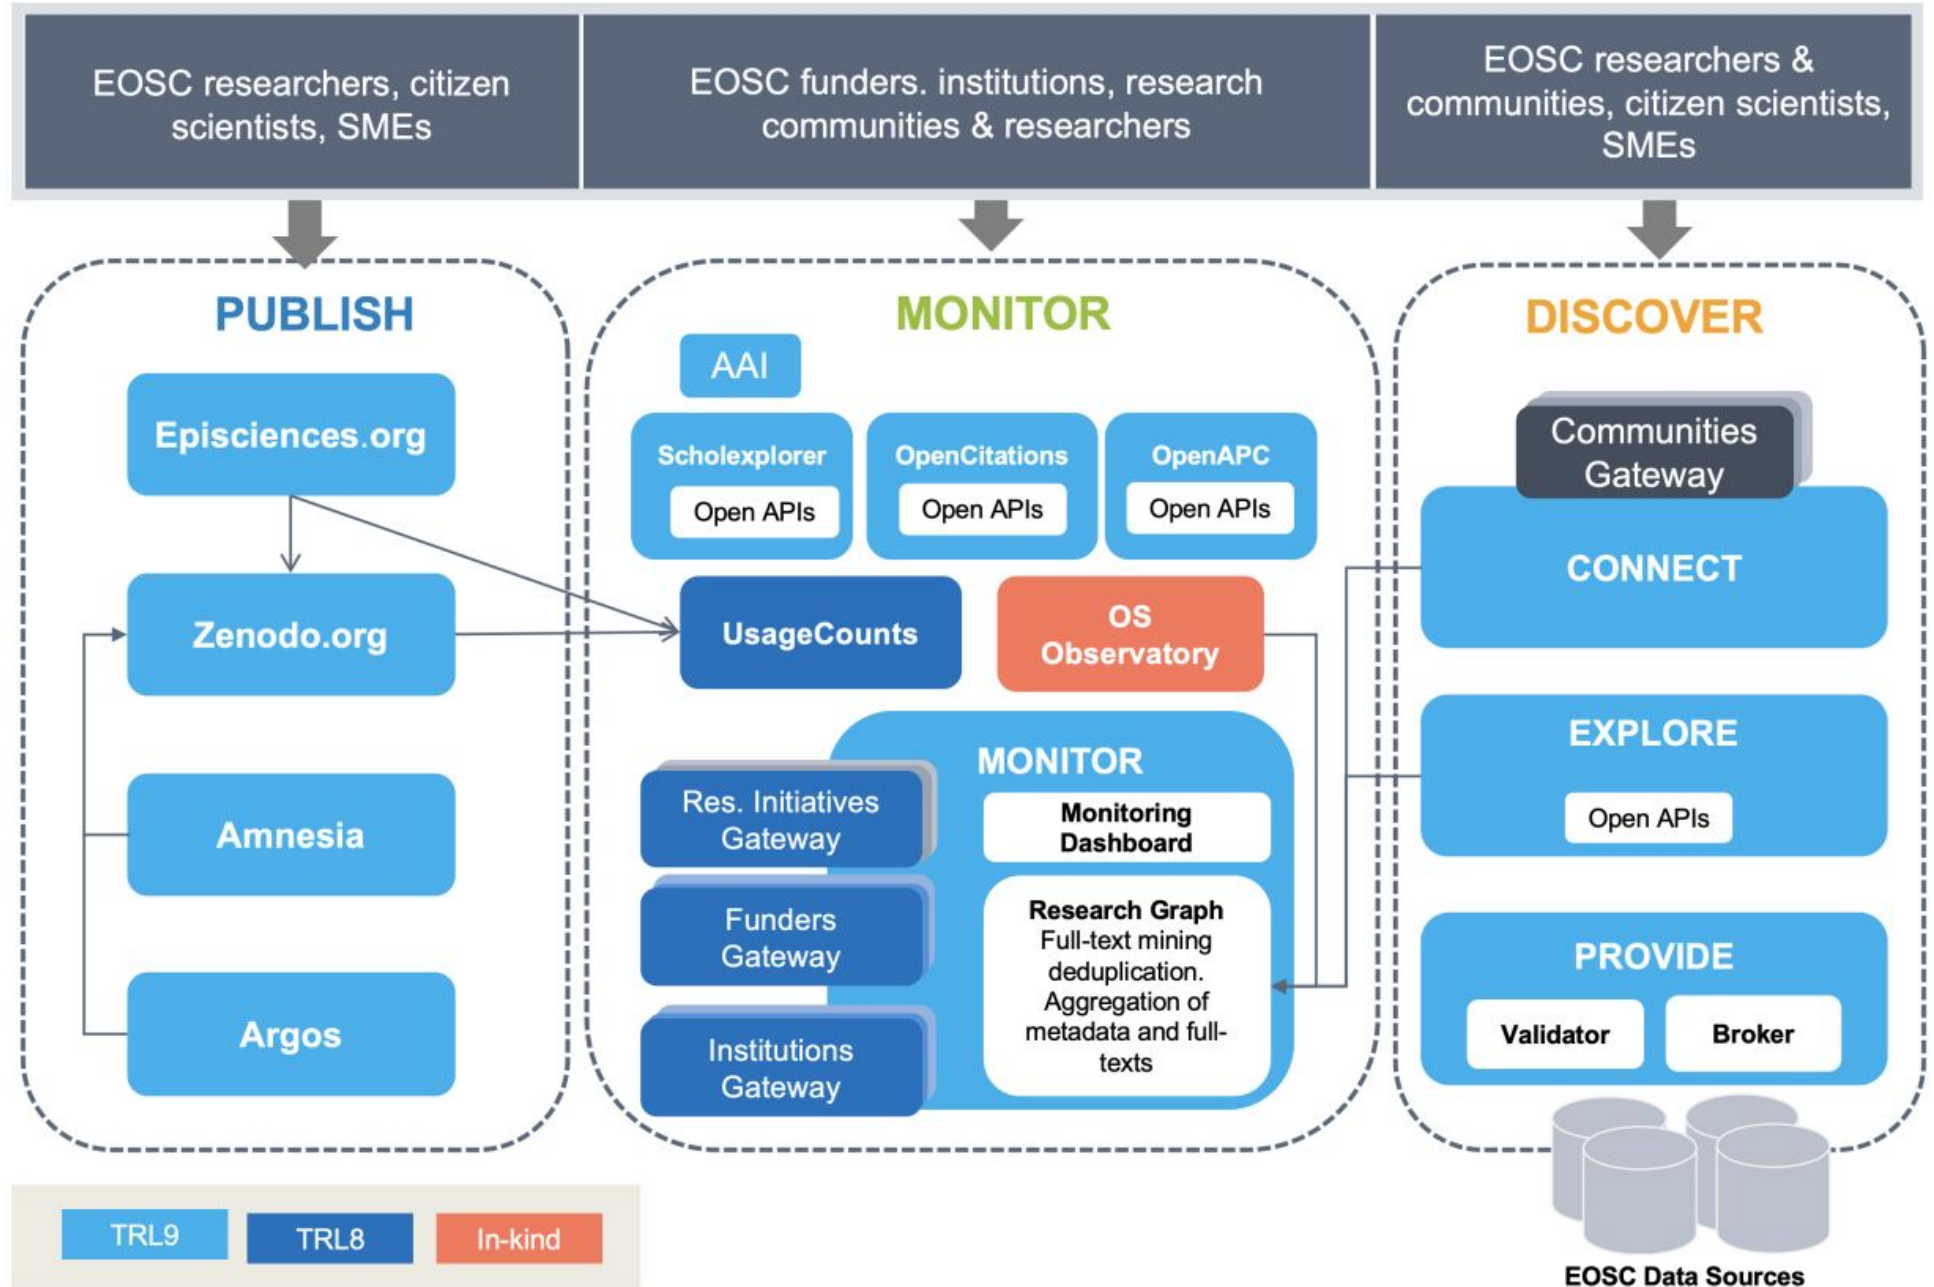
EOSC researchers, citizen scientists, SMEs

EOSC funders. institutions, research communities & researchers

EOSC researchers & communities, citizen scientists, SMEs

PUBLISH

Episciences.org

Zenodo.org

Amnesia

Argos

MONITOR

AAI

Scholexplorer
Open APIs

OpenCitations
Open APIs

OpenAPC
Open APIs

UsageCounts

OS Observatory

MONITOR

Res. Initiatives Gateway

Funders Gateway

Institutions Gateway

Monitoring Dashboard

Research Graph
Full-text mining deduplication. Aggregation of metadata and full-texts

DISCOVER

Communities Gateway

CONNECT

EXPLORE
Open APIs

PROVIDE
Validator
Broker

EOSC Data Sources

TRL9
TRL8
In-kind